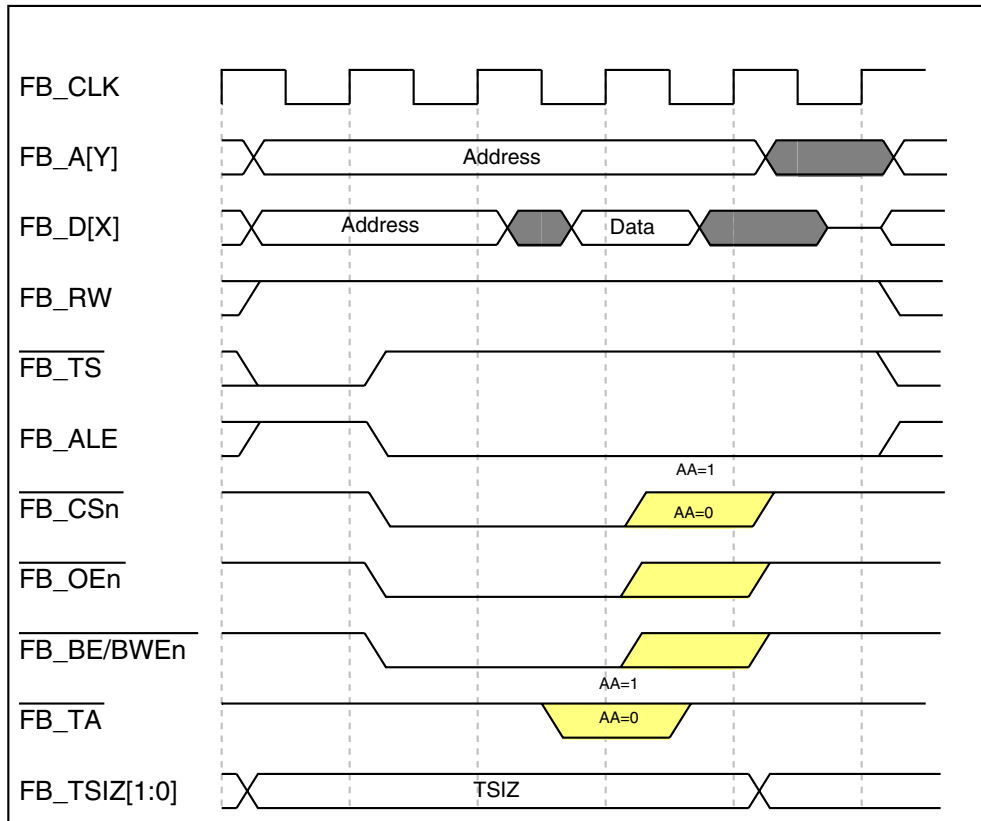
FB_CLK

FB_A[Y]
Address

FB_D[X]
Address
Data

FB_RW

$\overline{\text{FB\_TS}}$

FB_ALE

AA=1
$\overline{\text{FB\_CSn}}$
AA=0

$\overline{\text{FB\_OEn}}$

$\overline{\text{FB\_BE/BWEn}}$

AA=1
$\overline{\text{FB\_TA}}$
AA=0

FB_TSIZ[1:0]
TSIZ